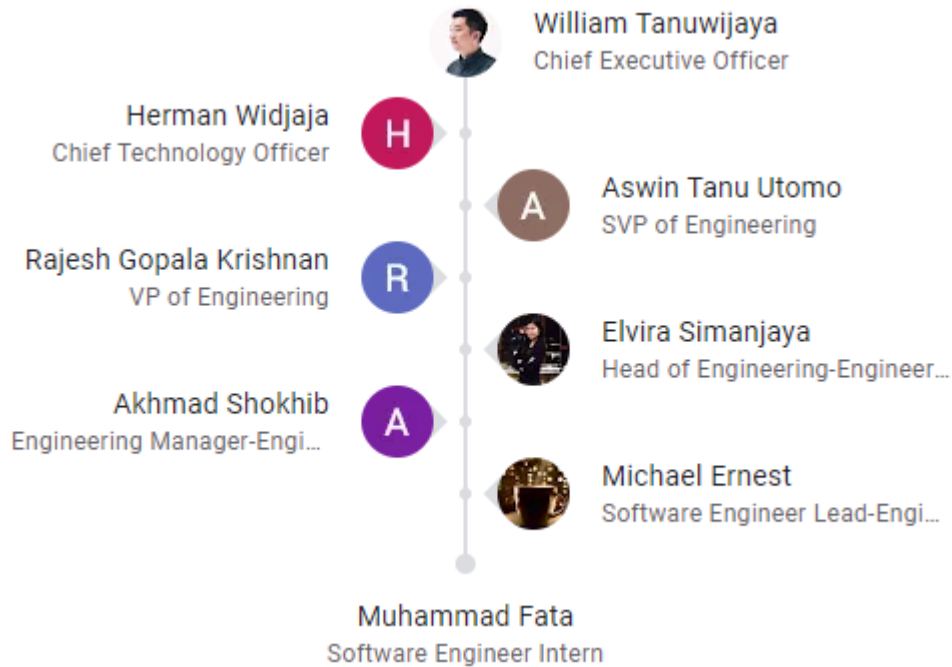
William Tanuwijaya
Chief Executive Officer

H
Herman Widjaja
Chief Technology Officer

A
Aswin Tanu Utomo
SVP of Engineering

R
Rajesh Gopala Krishnan
VP of Engineering

Elvira Simanjaya
Head of Engineering-Engineer...

A
Akhmad Shokhib
Engineering Manager-Engi...

Michael Ernest
Software Engineer Lead-Engi...

Muhammad Fata
Software Engineer Intern